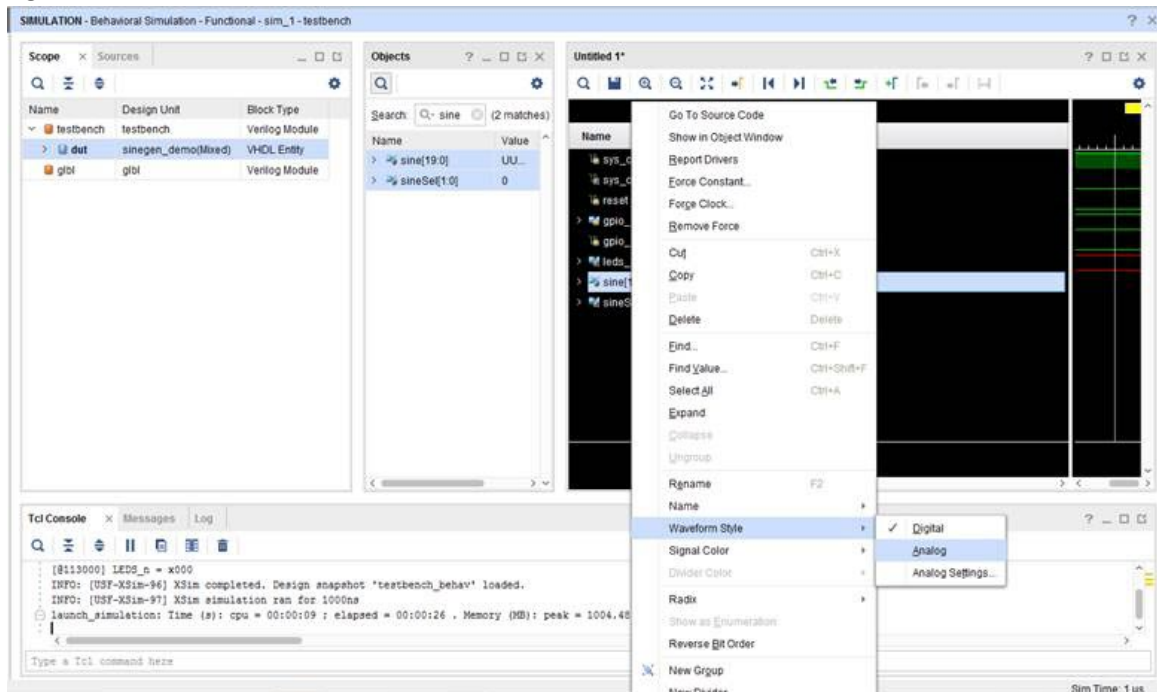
SIMULATION - Behavioral Simulation - Functional - sim_1 - testbench

? ×

Scope × Sources

Name | Design Unit | Block Type
testbench | testbench | Verilog Module
dut | sinegen_demo(Mixed) | VHDL Entity
glbl | glbl | Verilog Module

Objects

Search: Q- sine (2 matches)

Name | Value
sine[19:0] | UU...
sineSel[1:0] | 0

Untitled 1*

Name
sys_c
sys_c
reset
gpio_
gpio_
leds_
sine[1
sineS

Go To Source Code
Show in Object Window
Report Drivers
Force Constant...
Force Clock...
Remove Force
Cut Ctrl+X
Copy Ctrl+C
Paste Ctrl+V
Delete Delete
Find... Ctrl+F
Find Value... Ctrl+Shift+F
Select All Ctrl+A
Expand
Collapse
Ungroup
Rename F2
Name
Waveform Style
Signal Color
Divider Color
Radix
Show as Enumeration
Reverse Bit Order
New Group
New Divider

✓ Digital
Analog
Analog Settings...

Tcl Console × Messages Log

[@113000] LEDS_n = x000
INFO: [USF-XSim-96] XSim completed. Design snapshot 'testbench_behav' loaded.
INFO: [USF-XSim-97] XSim simulation ran for 1000ns
launch_simulation: Time (s): cpu = 00:00:09 ; elapsed = 00:00:26 . Memory (MB): peak = 1004.48

Type a Tcl command here

Sim Time: 1 us